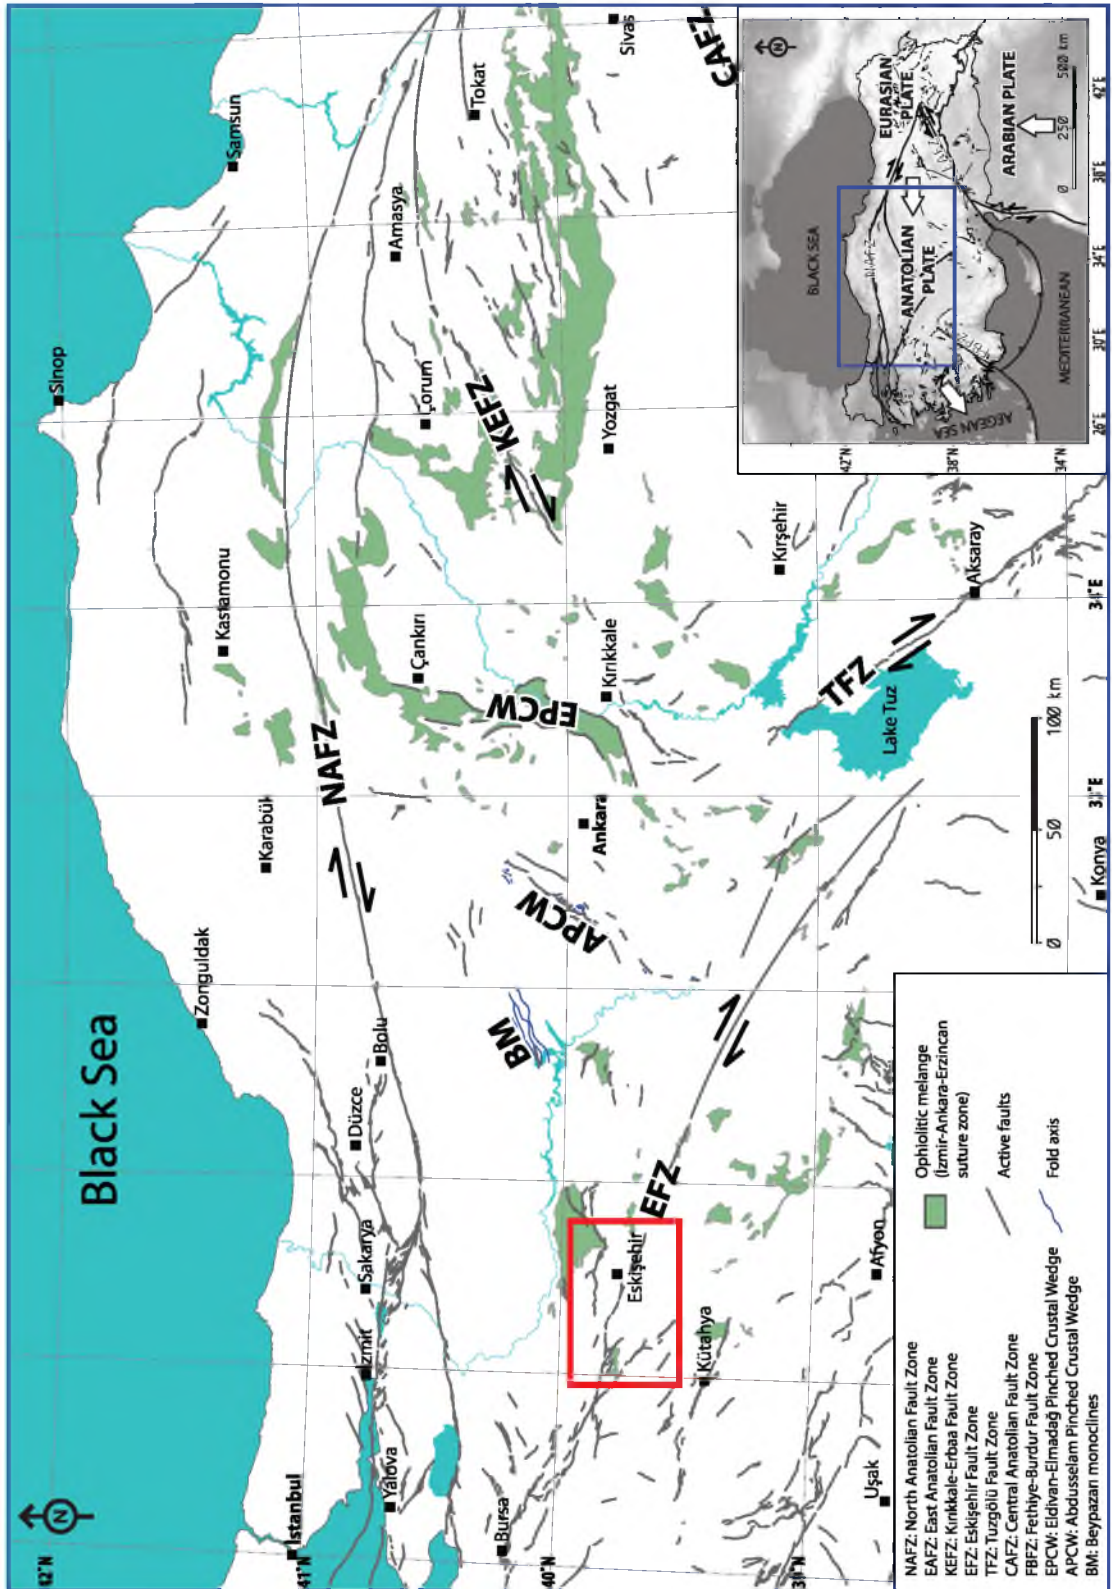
Black Sea

N

42°N
41°N
40°N
39°N

Sinop
Samsun
Tokat
Sivas
CAFZ
Amasya
Çorum
KEFZ
Yozgat
Kastamonu
Çankırı
Kırıkkale
Kırşehir
Aksaray
EPCW
NAFZ
Karabük
Ankara
TFZ
Lake Tuz
APCW
Zonguldak
Bolu
BM
Düzce
Sakarya
İzmit
EFZ
Eskişehir
Kütahya
Afyon
Yalova
İstanbul
Bursa
Uşak
Konya

0 50 100 km
32°E
34°E

N
EURASIAN PLATE
ARABIAN PLATE
BLACK SEA
ANATOLIAN PLATE
MEDITERRANEAN
AEGEAN SEA
0 250 500 km
42°N
38°N
34°N
26°E
30°E
34°E
38°E
42°E

Ophiolitic melange (İzmir-Ankara-Erzincan suture zone)
Active faults
Fold axis

NAFZ: North Anatolian Fault Zone
EAFZ: East Anatolian Fault Zone
KEFZ: Kırıkkale-Erbaa Fault Zone
EFZ: Eskişehir Fault Zone
TFZ: Tuzgölü Fault Zone
CAFZ: Central Anatolian Fault Zone
FBFZ: Fethiye-Burdur Fault Zone
EPCW: Eldivan-Elmadağ Pinched Crustal Wedge
APCW: Abdusselam Pinched Crustal Wedge
BM: Beypazarı monoclines